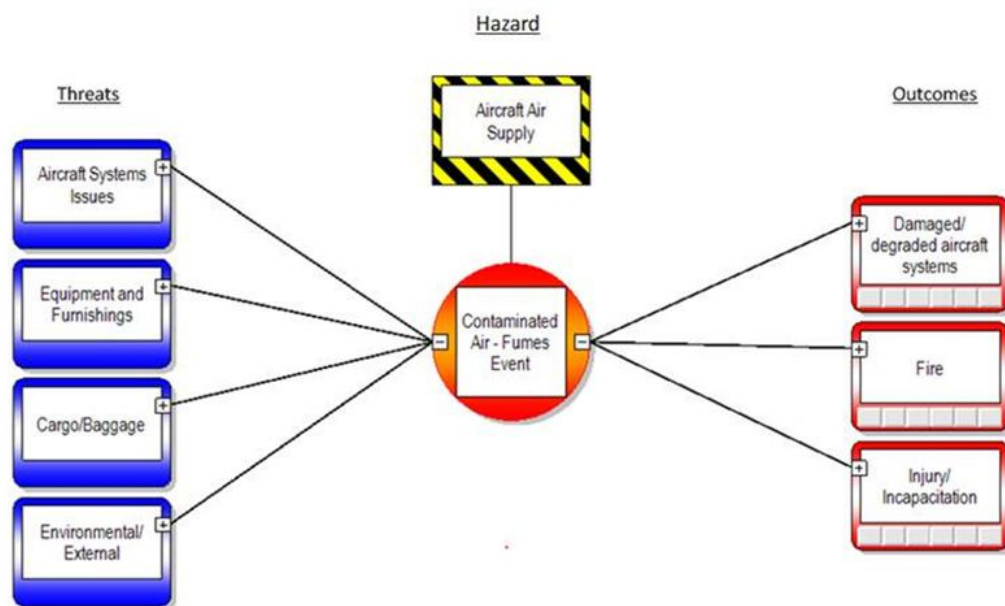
Hazard

Threats

Aircraft Air Supply

Outcomes

Aircraft Systems Issues

Equipment and Furnishings

Cargo/Baggage

Environmental/ External

Contaminated Air - Fumes Event

Damaged/ degraded aircraft systems

Fire

Injury/ Incapacitation